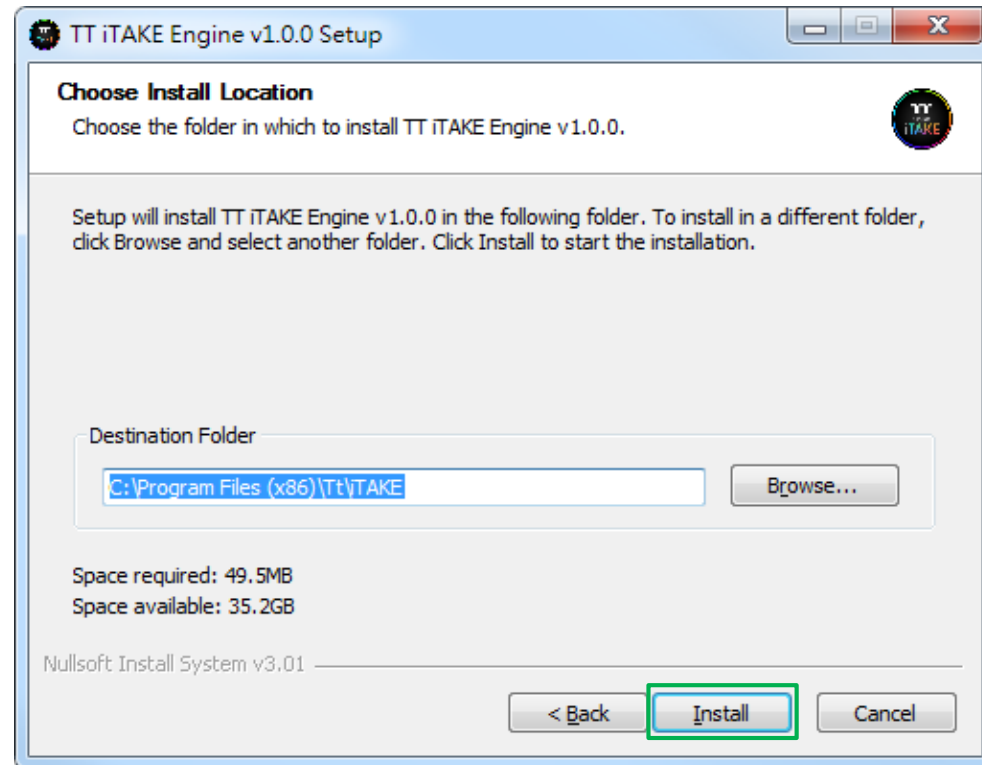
TT iTAKE Engine v1.0.0 Setup

Choose Install Location

Choose the folder in which to install TT iTAKE Engine v1.0.0.

TT iTAKE

Setup will install TT iTAKE Engine v1.0.0 in the following folder. To install in a different folder, click Browse and select another folder. Click Install to start the installation.

Destination Folder

C:\Program Files (x86)\Tt\iTAKE

Browse...

Space required: 49.5MB

Space available: 35.2GB

Nullsoft Install System v3.01

< Back

Install

Cancel